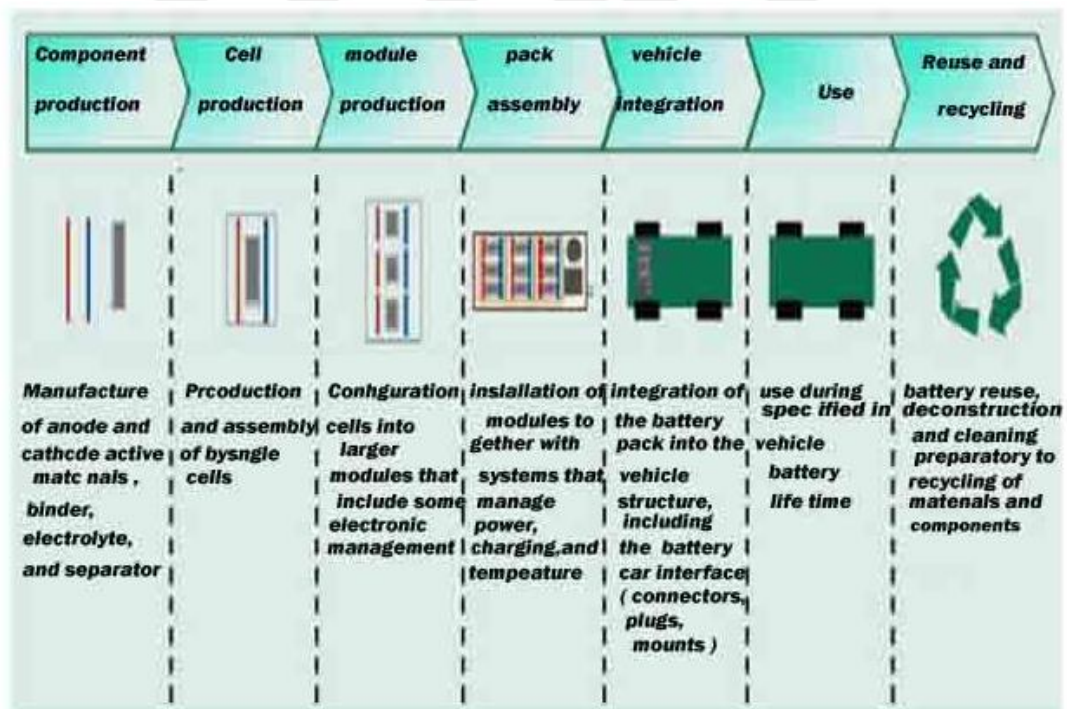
Component production

Cell production

module production

pack assembly

vehicle integration

Use

Reuse and recycling

Manufacture of anode and cathcde active matc nals , binder, electrolyte, and separator

Prcoduction and assembly of bysngle cells

Conhguration cells into larger modules that include some electronic management

insiallation of modules to gether with systems that manage power, charging,and tempeature

integration of the battery pack into the vehicle structure, including the battery car interface ( connectors, plugs, mounts )

use during spec ified in vehicle battery life time

battery reuse, deconstruction and cleaning preparatory to recycling of matenals and components